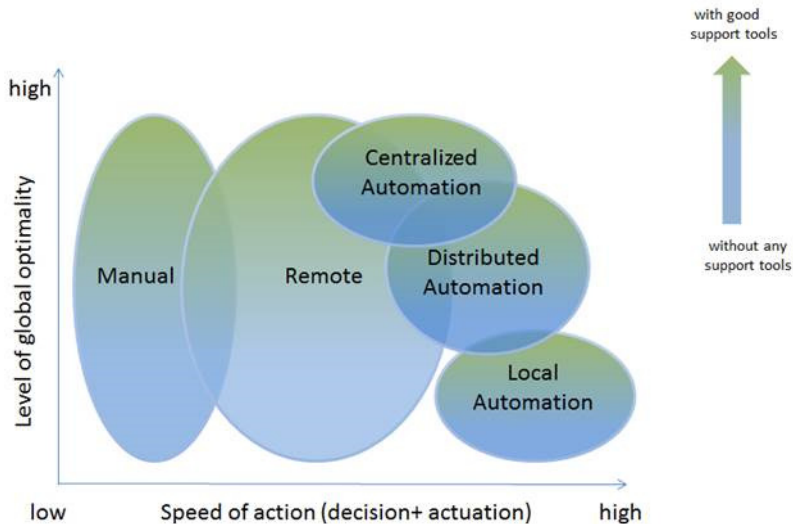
with good support tools

without any support tools

high

Level of global optimality

Manual

Remote

Centralized Automation

Distributed Automation

Local Automation

low

Speed of action (decision+ actuation)

high